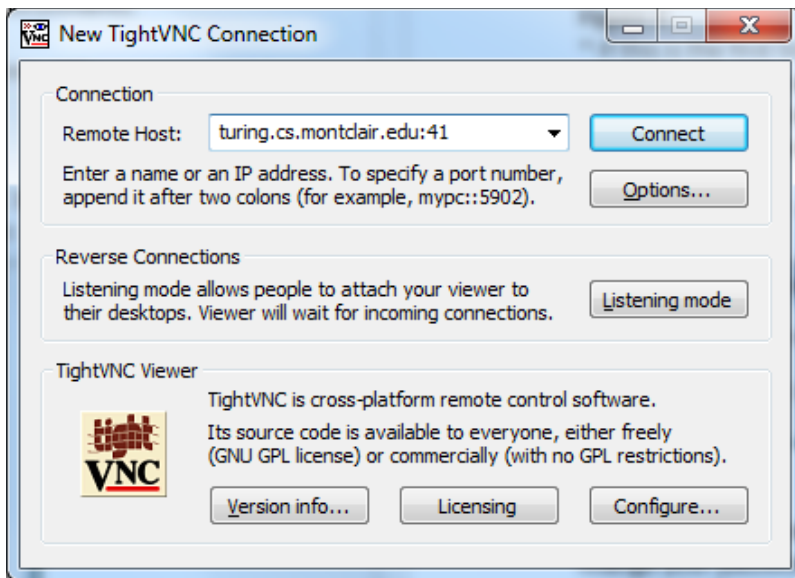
New TightVNC Connection

Connection

Remote Host: turing.cs.montclair.edu:41

Connect

Enter a name or an IP address. To specify a port number, append it after two colons (for example, mypc::5902).

Options...

Reverse Connections

Listening mode allows people to attach your viewer to their desktops. Viewer will wait for incoming connections.

Listening mode

TightVNC Viewer

tight VNC

TightVNC is cross-platform remote control software.

Its source code is available to everyone, either freely (GNU GPL license) or commercially (with no GPL restrictions).

Version info...

Licensing

Configure...